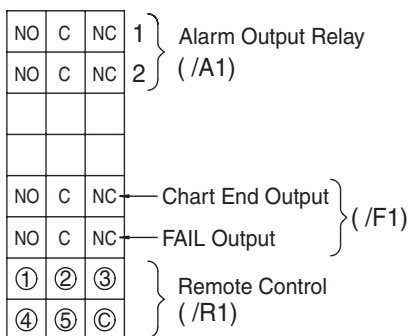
| NO | C | NC |
|---|---|---|
| NO | C | NC |
| | | |
| | | |
| NO | C | NC |
| NO | C | NC |
| ① | ② | ③ |
| ④ | ⑤ | Ⓒ |

1
2
Alarm Output Relay
( /A1)

Chart End Output
FAIL Output
( /F1)

Remote Control
( /R1)